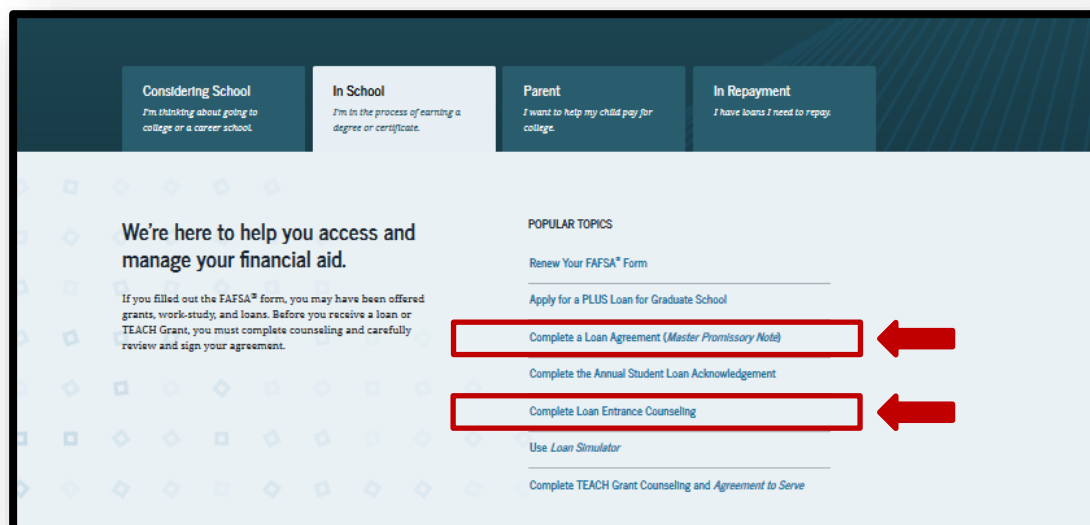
Considering School
I'm thinking about going to college or a career school.

In School
I'm in the process of earning a degree or certificate.

Parent
I want to help my child pay for college.

In Repayment
I have loans I need to repay.

We're here to help you access and manage your financial aid.

If you filled out the FAFSA® form, you may have been offered grants, work-study, and loans. Before you receive a loan or TEACH Grant, you must complete counseling and carefully review and sign your agreement.

POPULAR TOPICS

Renew Your FAFSA® Form

Apply for a PLUS Loan for Graduate School

Complete a Loan Agreement (Master Promissory Note)

Complete the Annual Student Loan Acknowledgement

Complete Loan Entrance Counseling

Use Loan Simulator

Complete TEACH Grant Counseling and Agreement to Serve